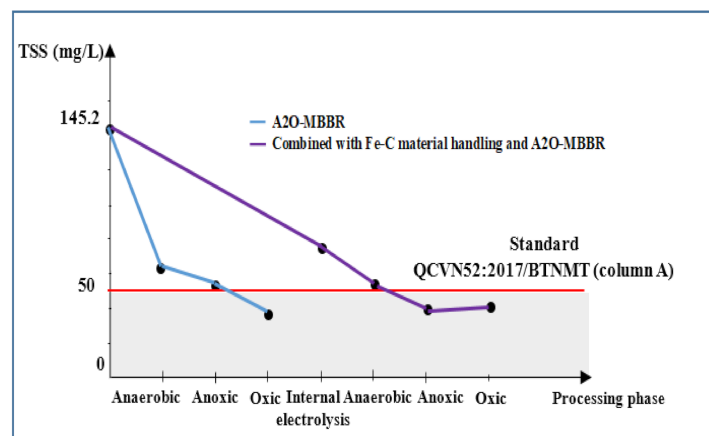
TSS (mg/L)

145.2

A2O-MBBR

Combined with Fe-C material handling and A2O-MBBR

Standard

QCVN52:2017/BTNMT (column A)

50

0

Anaerobic

Anoxic

Oxic

Internal electrolysis

Anaerobic

Anoxic

Oxic

Processing phase